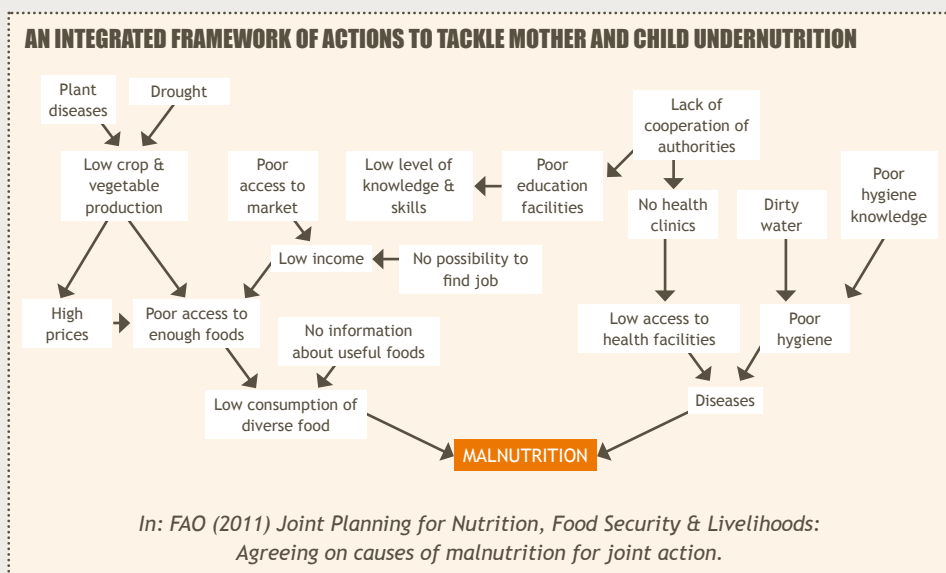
AN INTEGRATED FRAMEWORK OF ACTIONS TO TACKLE MOTHER AND CHILD UNDERNUTRITION

Plant diseases

Drought

Low crop & vegetable production

Poor access to market

Low level of knowledge & skills

Poor education facilities

Lack of cooperation of authorities

No health clinics

Dirty water

Poor hygiene knowledge

Low income

No possibility to find job

High prices

Poor access to enough foods

No information about useful foods

Low access to health facilities

Poor hygiene

Low consumption of diverse food

Diseases

MALNUTRITION

In: FAO (2011) Joint Planning for Nutrition, Food Security & Livelihoods: Agreeing on causes of malnutrition for joint action.